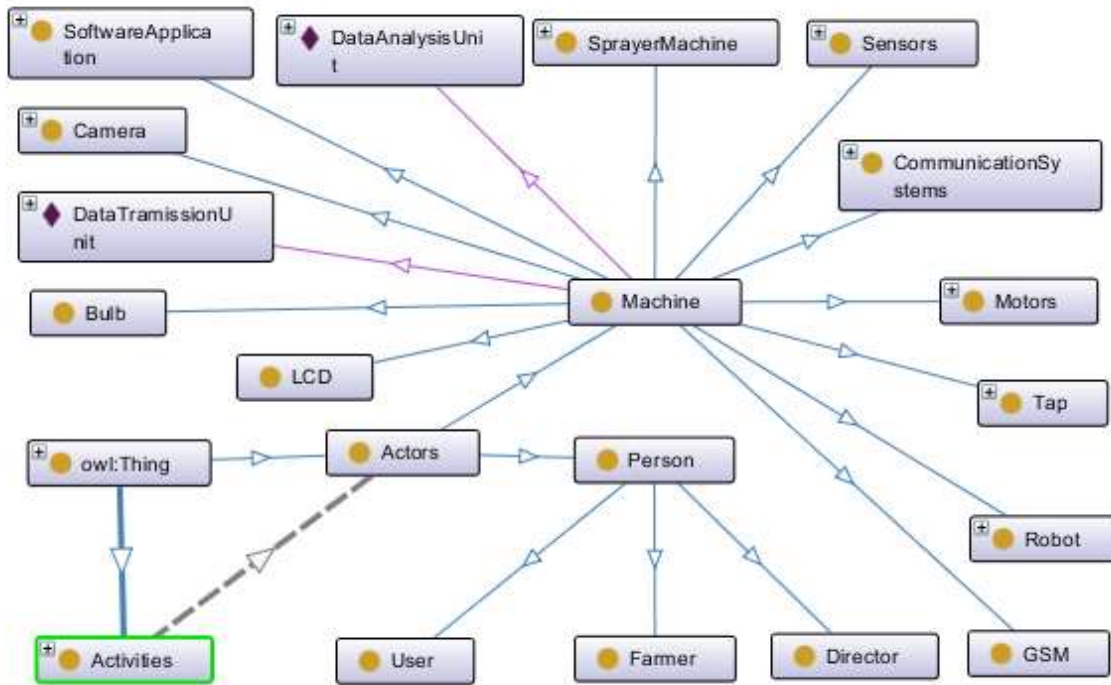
SoftwareApplication

DataAnalysisUnit

SprayerMachine

Sensors

Camera

CommunicationSystems

DataTramissionUnit

Bulb

Machine

Motors

LCD

Tap

owl:Thing

Actors

Person

Robot

Activities

User

Farmer

Director

GSM